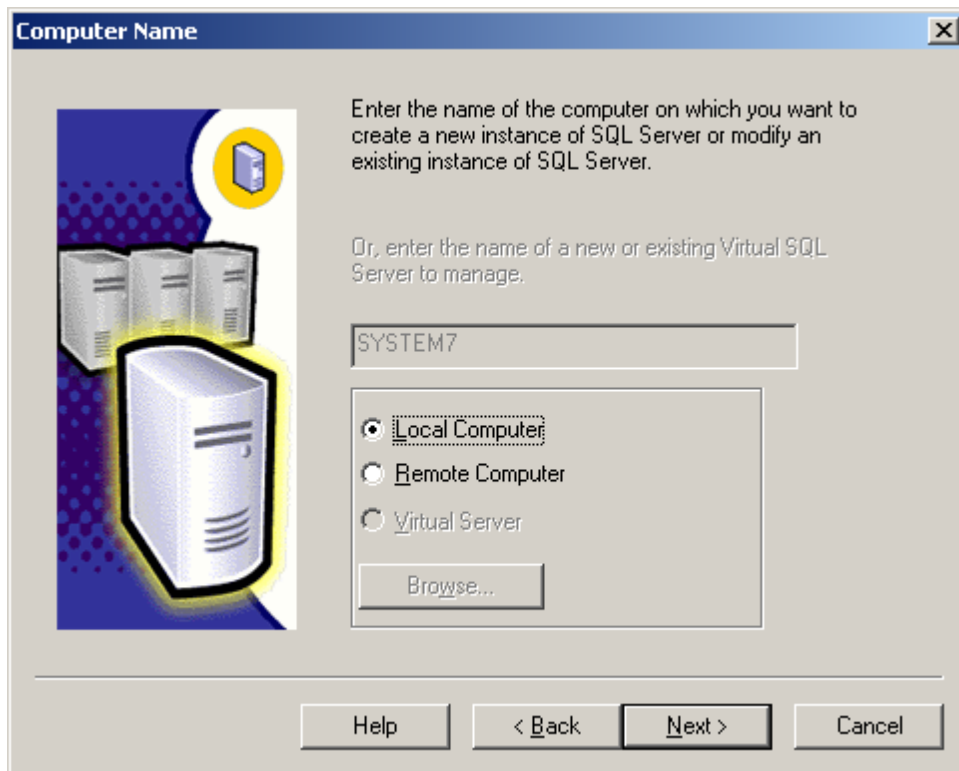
Computer Name

Enter the name of the computer on which you want to create a new instance of SQL Server or modify an existing instance of SQL Server.

Or, enter the name of a new or existing Virtual SQL Server to manage.

SYSTEM7

Local Computer

Remote Computer

Virtual Server

Browse...

Help

< Back

Next >

Cancel